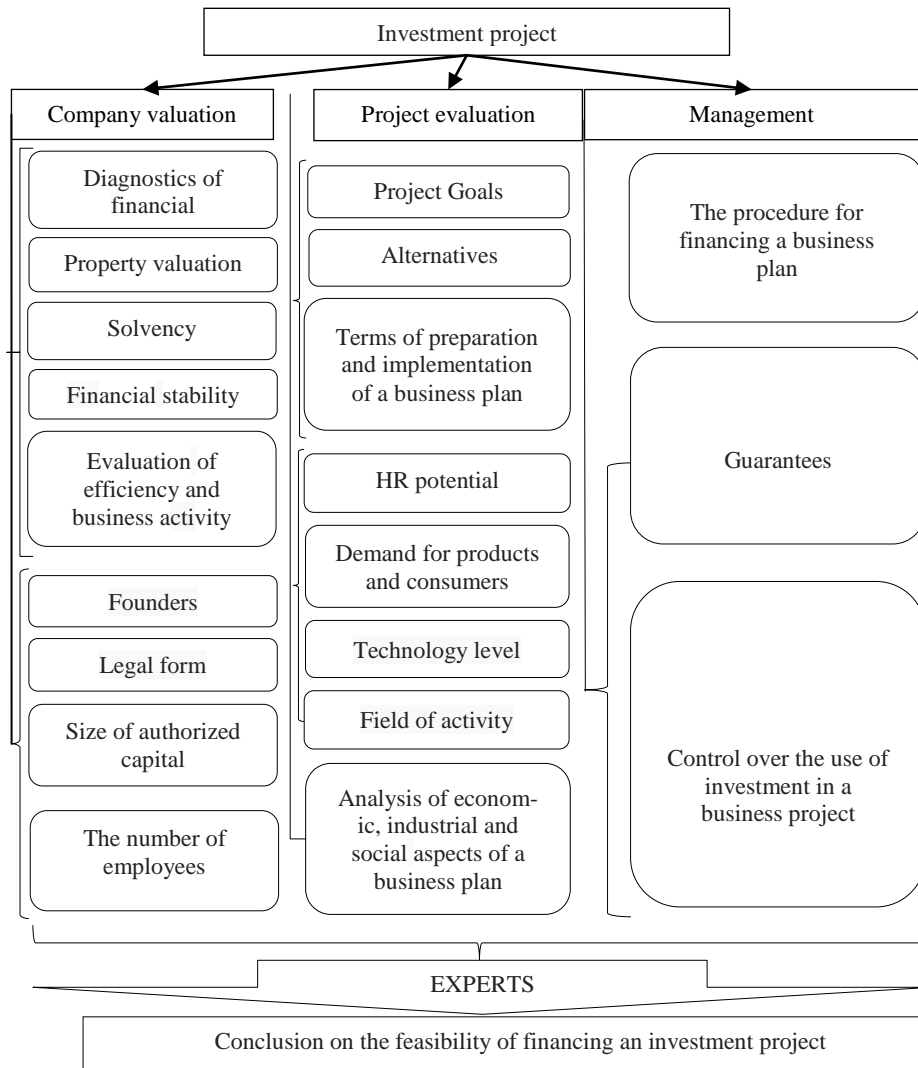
Investment project

Company valuation

Diagnostics of financial

Property valuation

Solvency

Financial stability

Evaluation of efficiency and business activity

Founders

Legal form

Size of authorized capital

The number of employees

Project evaluation

Project Goals

Alternatives

Terms of preparation and implementation of a business plan

HR potential

Demand for products and consumers

Technology level

Field of activity

Analysis of economic, industrial and social aspects of a business plan

Management

The procedure for financing a business plan

Guarantees

Control over the use of investment in a business project

EXPERTS

Conclusion on the feasibility of financing an investment project